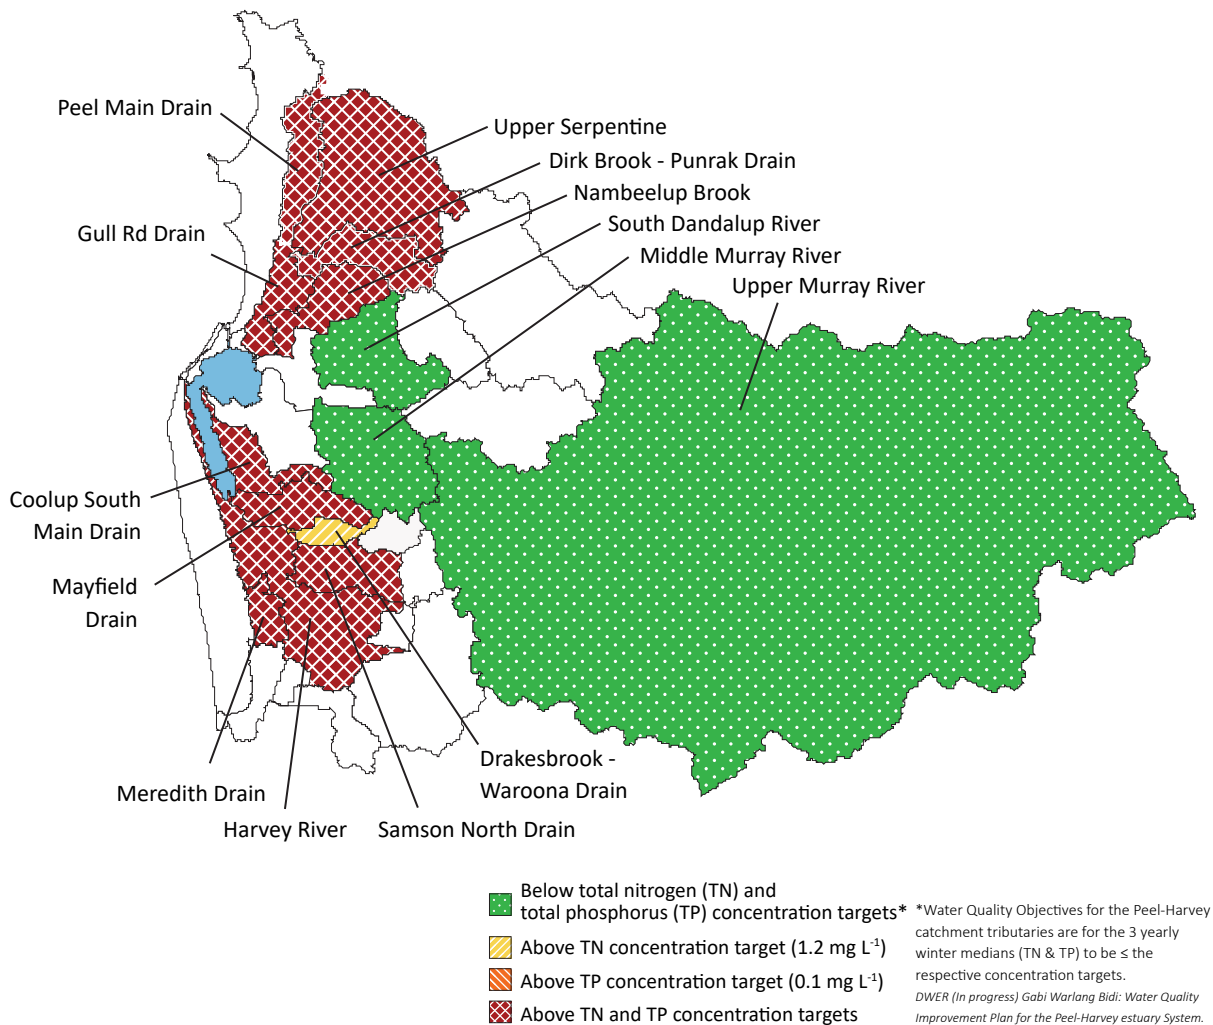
Peel Main Drain

Upper Serpentine

Dirk Brook - Punrak Drain

Nambeelup Brook

South Dandalup River

Gull Rd Drain

Middle Murray River

Upper Murray River

Coolup South Main Drain

Mayfield Drain

Drakesbrook - Waroona Drain

Meredith Drain

Harvey River

Samson North Drain

Below total nitrogen (TN) and total phosphorus (TP) concentration targets*

Above TN concentration target (1.2 mg $L^{-1}$)

Above TP concentration target (0.1 mg $L^{-1}$)

Above TN and TP concentration targets

*Water Quality Objectives for the Peel-Harvey catchment tributaries are for the 3 yearly winter medians (TN & TP) to be ≤ the respective concentration targets.

DWER (In progress) Gabi Warlang Bidi: Water Quality Improvement Plan for the Peel-Harvey estuary System.